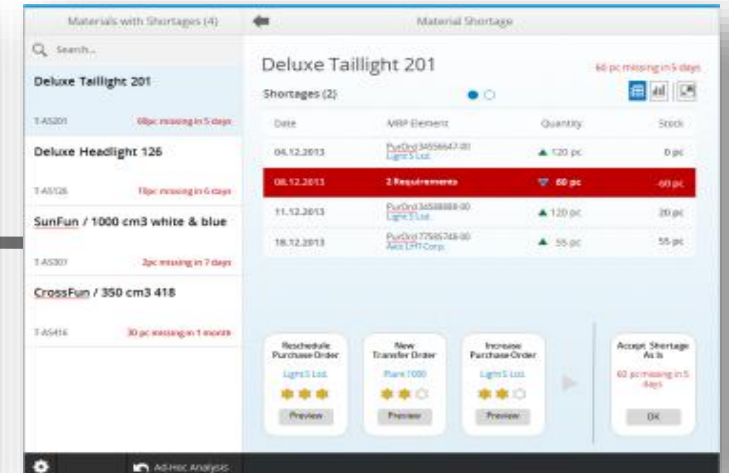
Materials with Shortages (4)

Material Shortage

Search...

Deluxe Taillight 201

T-AS201 60pc missing in 5 days

Deluxe Headlight 126

T-AS126 18pc missing in 6 days

SunFun / 1000 cm3 white & blue

T-AS307 2pc missing in 7 days

CrossFun / 350 cm3 418

T-AS416 30 pc missing in 1 month

Deluxe Taillight 201

60 pc missing in 5 days

Shortages (2)

| Date | MRP Element | Quantity | Stock |
|---|---|---|---|
| 04.12.2013 | PurOrd 34556647-00 Light 5 Ltd. | ▲ 120 pc | 0 pc |
| 08.12.2013 | 2 Requirements | ▼ 60 pc | -60 pc |
| 11.12.2013 | PurOrd 34588888-00 Light 5 Ltd. | ▲ 120 pc | 20 pc |
| 18.12.2013 | PurOrd 77565748-00 Axis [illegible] Corp. | ▲ 55 pc | 55 pc |

Reschedule Purchase Order
Light 5 Ltd.
Preview

New Transfer Order
Plant 1000
Preview

Increase Purchase Order
Light 5 Ltd.
Preview

Accept Shortage As Is
60 pc missing in 5 days
OK

Ad-Hoc Analysis